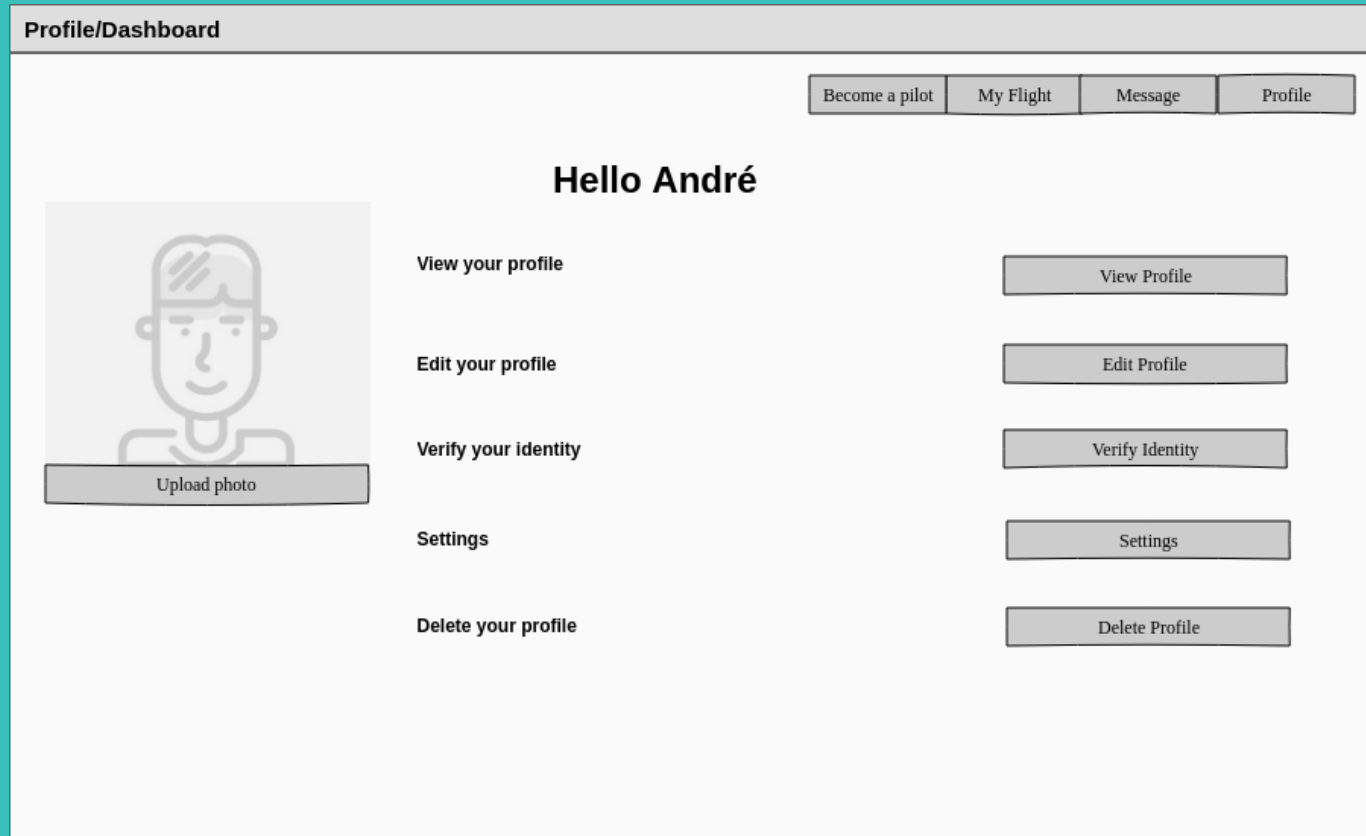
Profile/Dashboard

Become a pilot | My Flight | Message | Profile

Hello André

Upload photo

View your profile

View Profile

Edit your profile

Edit Profile

Verify your identity

Verify Identity

Settings

Settings

Delete your profile

Delete Profile